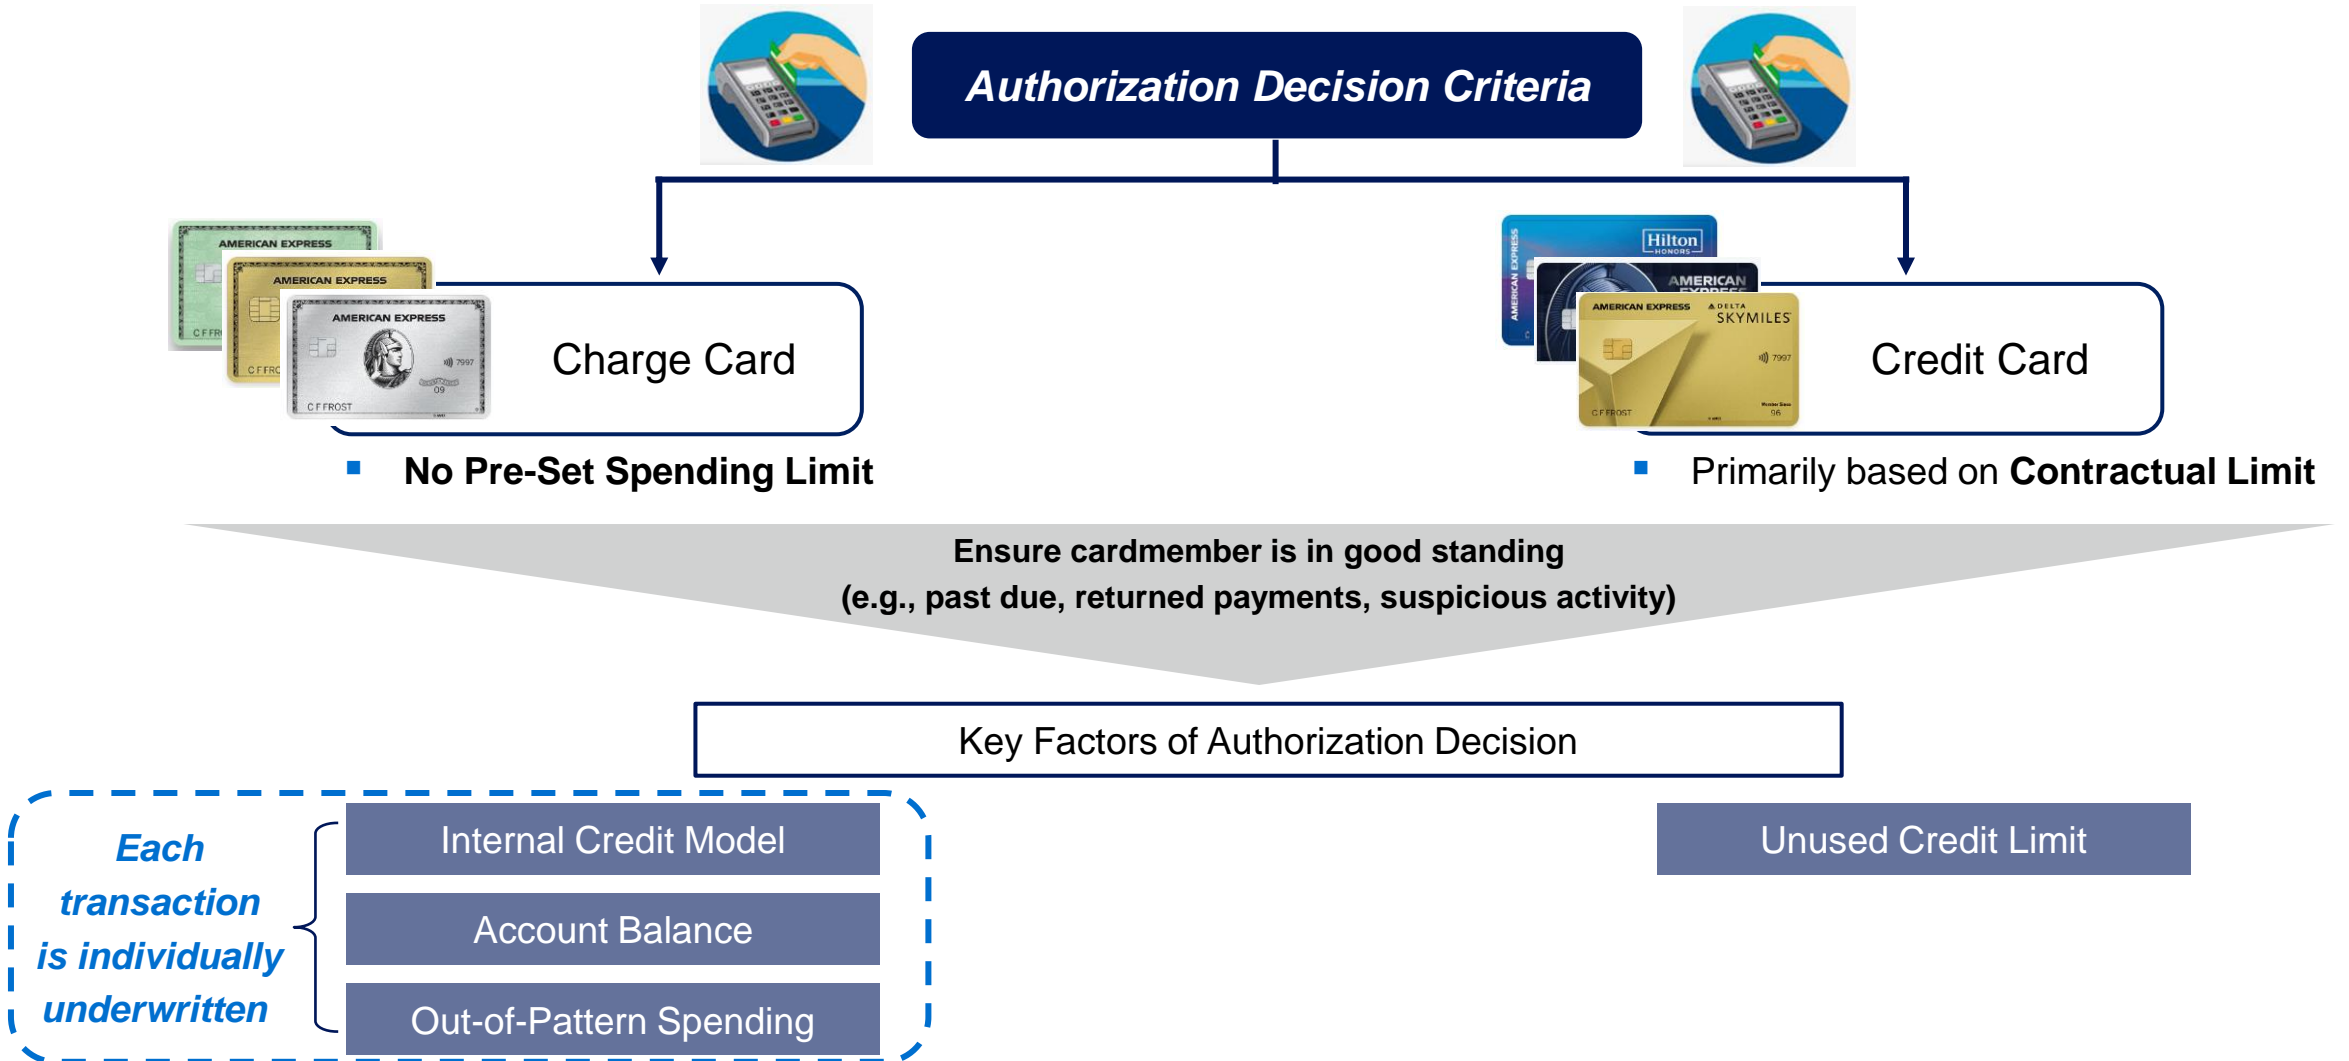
Authorization Decision Criteria

AMERICAN EXPRESS
AMERICAN EXPRESS
AMERICAN EXPRESS
C F FROST

Charge Card

▪ No Pre-Set Spending Limit

Hilton HONORS
AMERICAN EXPRESS
AMERICAN EXPRESS
DELTA SKYMILES
C F FROST

Credit Card

▪ Primarily based on Contractual Limit

Ensure cardmember is in good standing
(e.g., past due, returned payments, suspicious activity)

Key Factors of Authorization Decision

Each transaction is individually underwritten

Internal Credit Model

Account Balance

Out-of-Pattern Spending

Unused Credit Limit